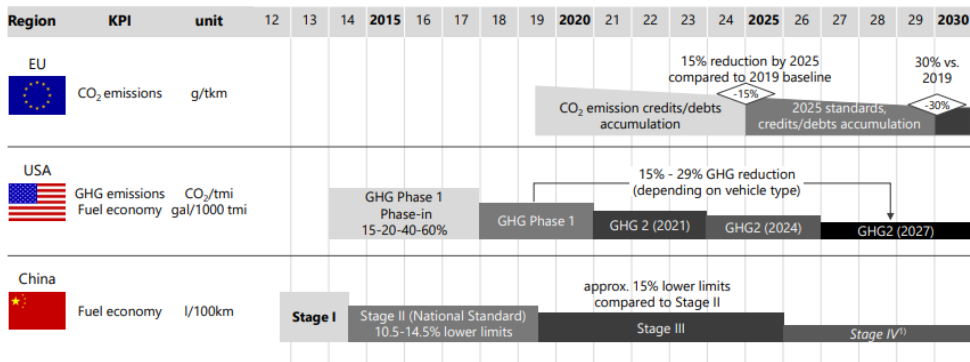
| Region | KPI | unit | 12 | 13 | 14 | 2015 | 16 | 17 | 18 | 19 | 2020 | 21 | 22 | 23 | 24 | 2025 | 26 | 27 | 28 | 29 | 2030 |
|---|---|---|---|---|---|---|---|---|---|---|---|---|---|---|---|---|---|---|---|---|---|

EU
$CO_2$ emissions
g/tkm

15% reduction by 2025 compared to 2019 baseline
-15%
30% vs. 2019
-30%
$CO_2$ emission credits/debts accumulation
2025 standards, credits/debts accumulation

USA
GHG emissions
Fuel economy
$CO_2$/tmi
gal/1000 tmi

15% - 29% GHG reduction (depending on vehicle type)
GHG Phase 1 Phase-in 15-20-40-60%
GHG Phase 1
GHG 2 (2021)
GHG2 (2024)
GHG2 (2027)

China
Fuel economy
l/100km

approx. 15% lower limits compared to Stage II
Stage I
Stage II (National Standard) 10.5-14.5% lower limits
Stage III
Stage IV$^{1)}$